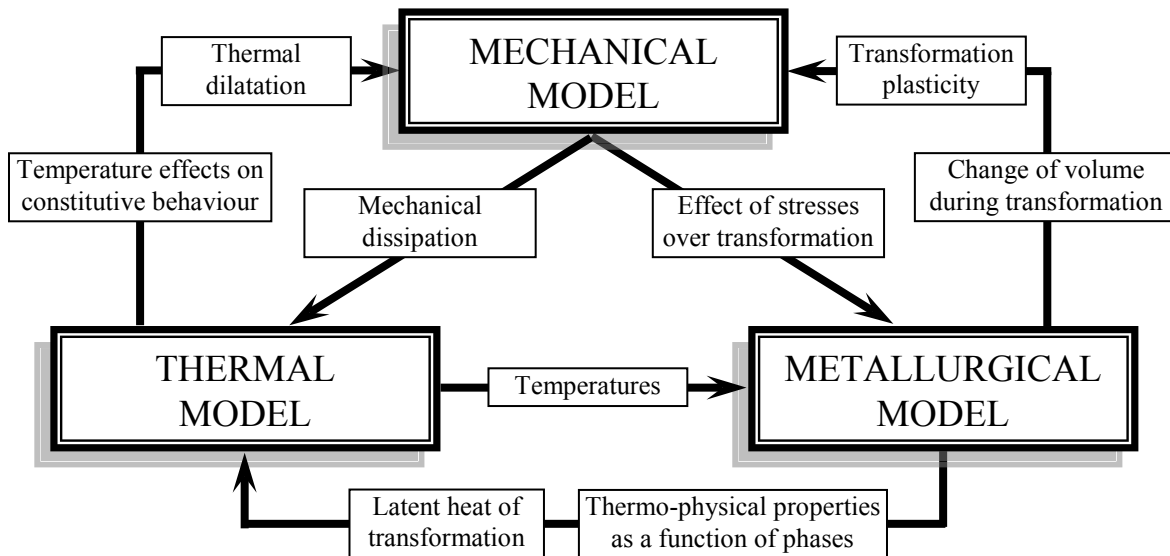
Thermal dilatation

MECHANICAL MODEL

Transformation plasticity

Temperature effects on constitutive behaviour

Mechanical dissipation

Effect of stresses over transformation

Change of volume during transformation

THERMAL MODEL

Temperatures

METALLURGICAL MODEL

Latent heat of transformation

Thermo-physical properties as a function of phases